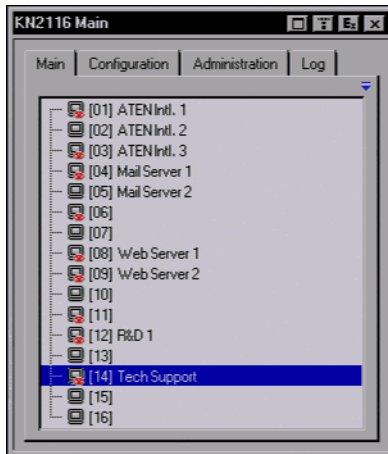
KN2116 Main

Main | Configuration | Administration | Log

[01] ATEN Intl. 1
[02] ATEN Intl. 2
[03] ATEN Intl. 3
[04] Mail Server 1
[05] Mail Server 2
[06]
[07]
[08] Web Server 1
[09] Web Server 2
[10]
[11]
[12] R&D 1
[13]
[14] Tech Support
[15]
[16]